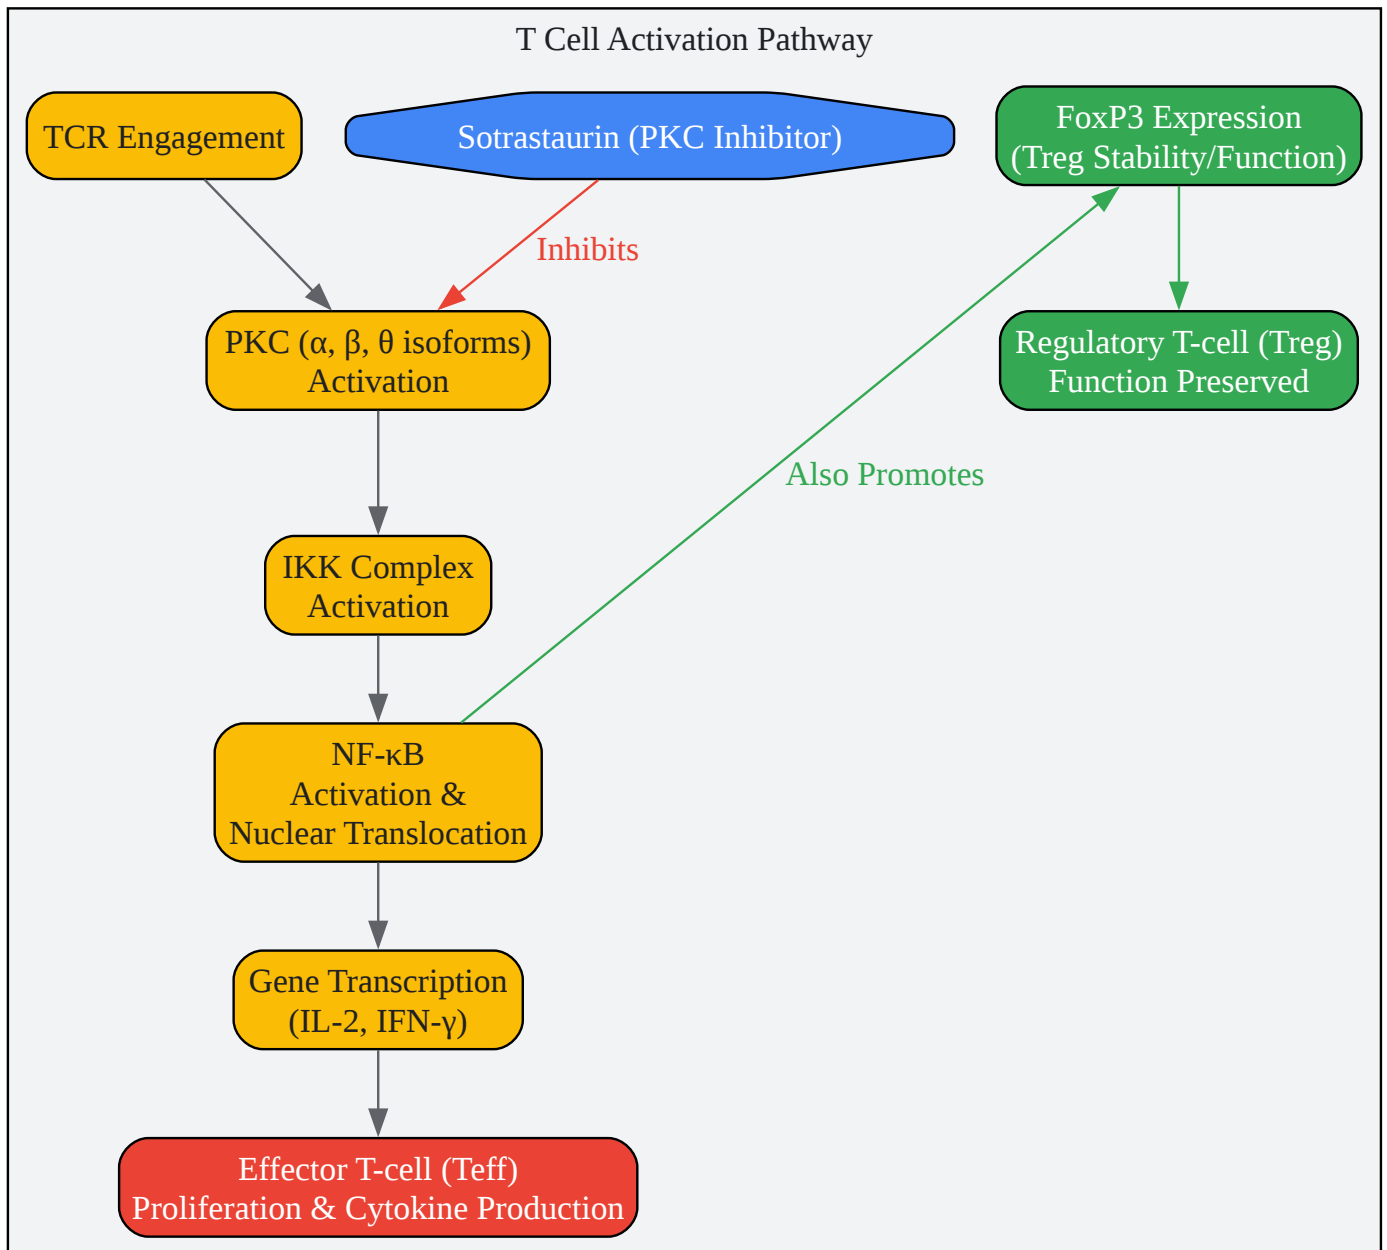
T Cell Activation Pathway

TCR Engagement

Sotrastaurin (PKC Inhibitor)

FoxP3 Expression (Treg Stability/Function)

Inhibits

PKC (α, β, θ isoforms) Activation

Regulatory T-cell (Treg) Function Preserved

Also Promotes

IKK Complex Activation

NF-κB Activation & Nuclear Translocation

Gene Transcription (IL-2, IFN-γ)

Effector T-cell (Teff) Proliferation & Cytokine Production